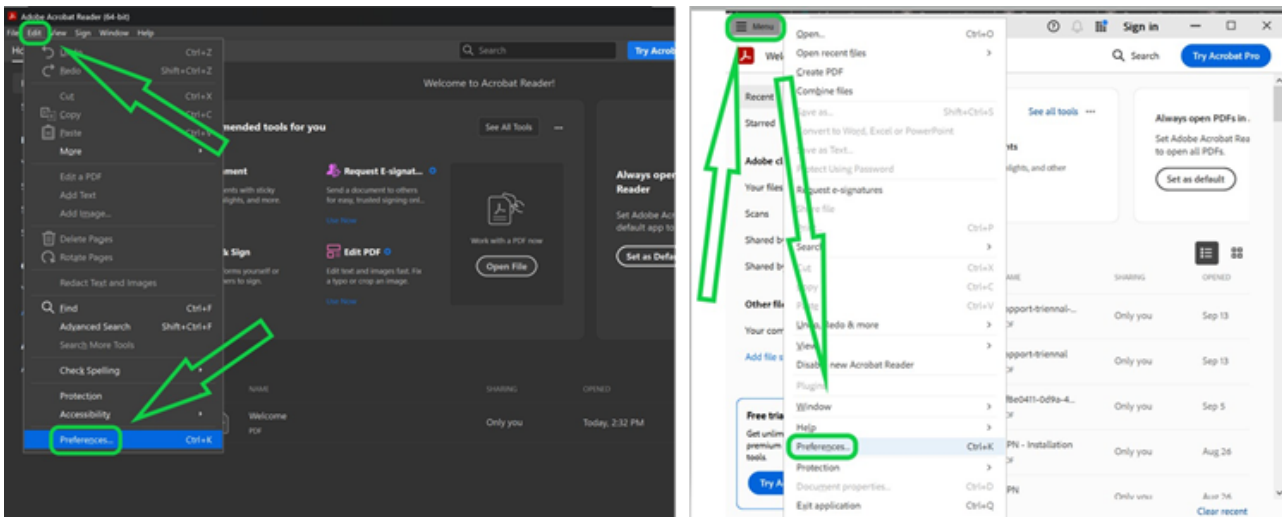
Adobe Acrobat Reader (64-bit)
File Edit View Sign Window Help
Ho

Undo Ctrl+Z
Redo Shift+Ctrl+Z
Cut Ctrl+X
Copy Ctrl+C
Paste Ctrl+V
More
Edit a PDF
Add Text
Add Image...
Delete Pages
Rotate Pages
Redact Text and Images
Find Ctrl+F
Advanced Search Shift+Ctrl+F
Search More Tools
Check Spelling
Protection
Accessibility
Preferences... Ctrl+K

Search
Try Acrob
Welcome to Acrobat Reader!
mended tools for you
See All Tools
ment
ents with sticky
hlights, and more.
Request E-signat...
Send a document to others for easy, trusted signing onl...
Use Now
k Sign
orms yourself or
ers to sign.
Edit PDF
Edit text and images fast. Fix a typo or crop an image.
Use Now
Work with a PDF now
Open File
Always open
Reader
Set Adobe Acr
default app to
Set as Defa
NAME
SHARING
OPENED
Welcome
PDF
Only you
Today, 2:32 PM

Menu
Wel
Recent
Starred
Adobe cl
Your files
Scans
Shared b
Shared b
Other file
Your com
Add file
Free tria
Get unlim
premium
tools
Try A

Open... Ctrl+O
Open recent files
Create PDF
Combine files
Save as... Shift+Ctrl+S
Convert to Word, Excel or PowerPoint
Save as Text...
Protect Using Password
Request e-signatures
Share file
Print Ctrl+P
Search
Cut Ctrl+X
Copy Ctrl+C
Paste Ctrl+V
Undo, Redo & more
View
Disable new Acrobat Reader
Plugins
Window
Help
Preferences... Ctrl+K
Protection
Document properties... Ctrl+D
Exit application Ctrl+Q

Sign in
Search
Try Acrobat Pro
See all tools
nts
hlights, and other
Always open PDFs in...
Set Adobe Acrobat Rea
to open all PDFs.
Set as default
NAME
SHARING
OPENED
pport-triennal-...
Only you
Sep 13
pport-triennal
Only you
Sep 13
f8e0411-0d9a-4...
Only you
Sep 5
PN - Installation
Only you
Aug 26
PN
Only you
Aug 26
Clear recent